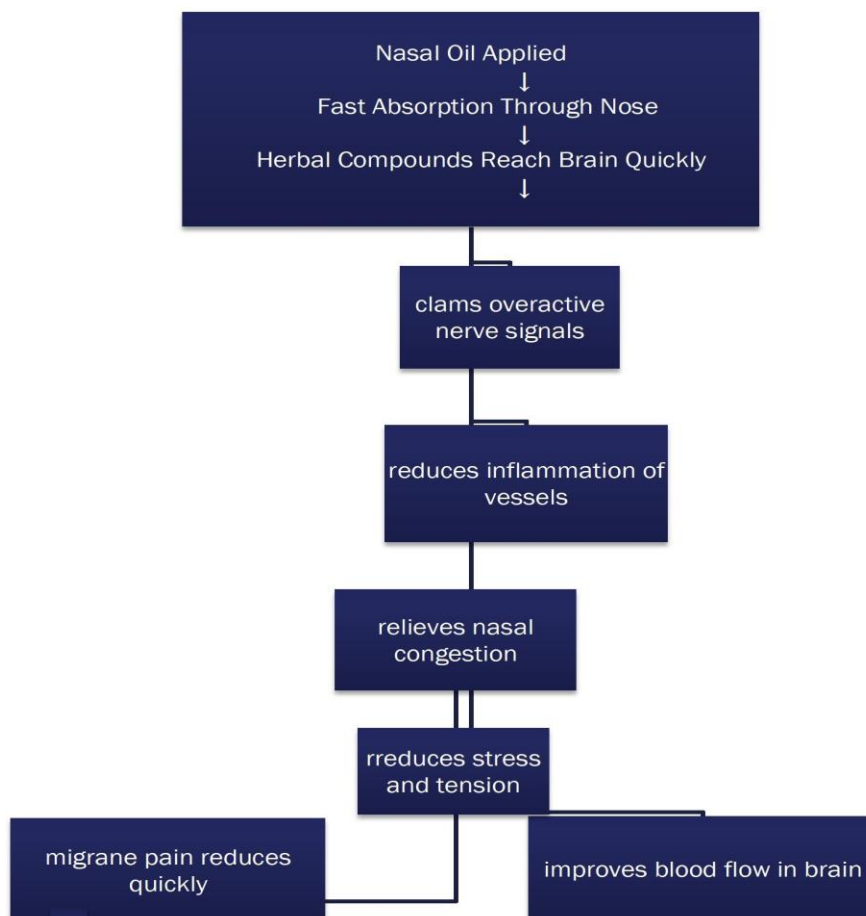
Nasal Oil Applied
↓
Fast Absorption Through Nose
↓
Herbal Compounds Reach Brain Quickly
↓

clams overactive nerve signals

reduces inflammation of vessels

relieves nasal congestion

rreduces stress and tension

migrane pain reduces quickly

improves blood flow in brain